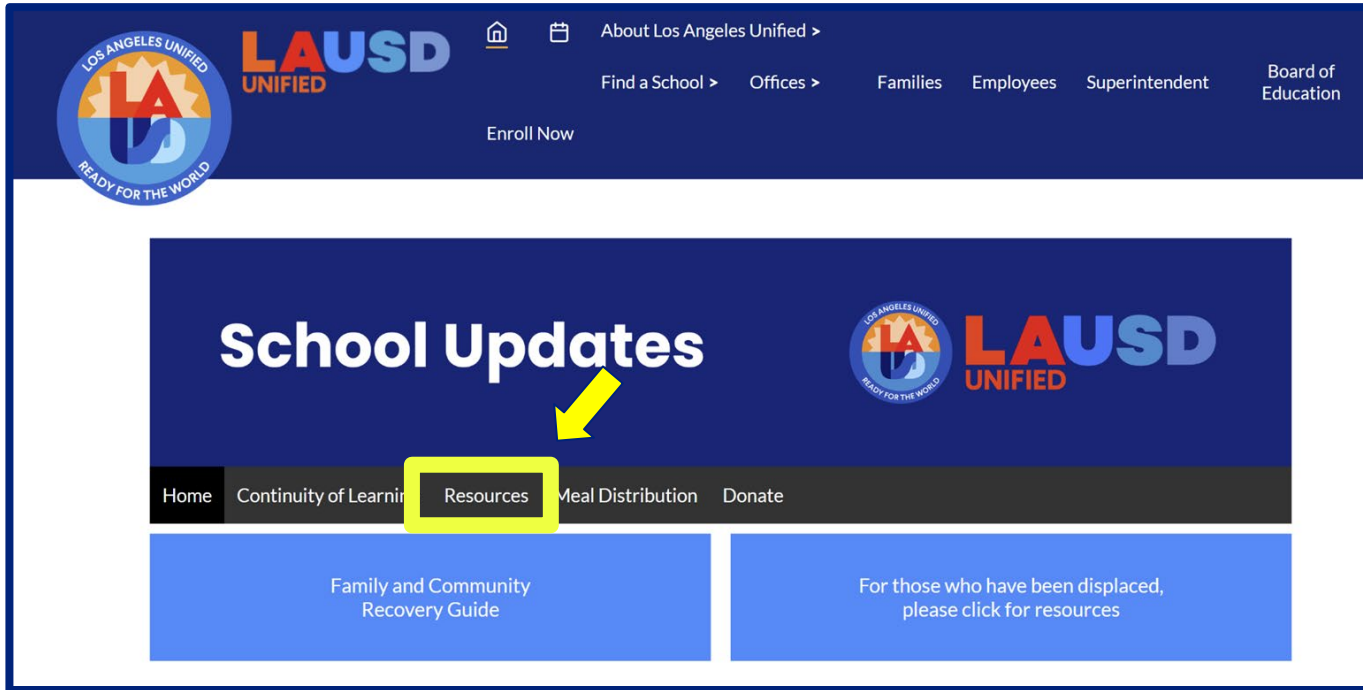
LOS ANGELES UNIFIED
LA
US
READY FOR THE WORLD

LAUSD
UNIFIED

About Los Angeles Unified >

Find a School > Offices > Families Employees Superintendent Board of Education

Enroll Now

School Updates

LOS ANGELES UNIFIED
LA
US
READY FOR THE WORLD

LAUSD
UNIFIED

Home Continuity of Learnir Resources Meal Distribution Donate

Family and Community Recovery Guide

For those who have been displaced, please click for resources